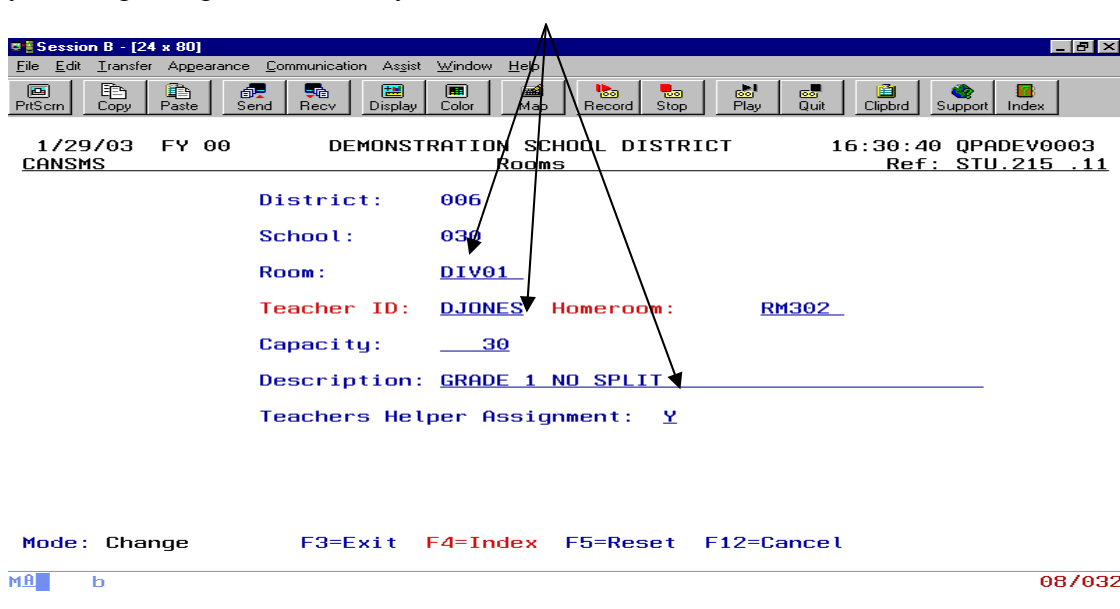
Session B - [24 x 80]

File Edit Transfer Appearance Communication Assist Window Help

PrtScrn Copy Paste Send Recv Display Color Map Record Stop Play Quit Clipbrd Support Index

1/29/03 FY 00 DEMONSTRATION SCHOOL DISTRICT 16:30:40 QPADEV0003
CANSMS Rooms Ref: STU.215 .11

District: 006

School: 030

Room: DIV01

Teacher ID: DJONES Homeroom: RM302

Capacity: 30

Description: GRADE 1 NO SPLIT

Teachers Helper Assignment: Y

Mode: Change F3=Exit F4=Index F5=Reset F12=Cancel

MA b 08/032